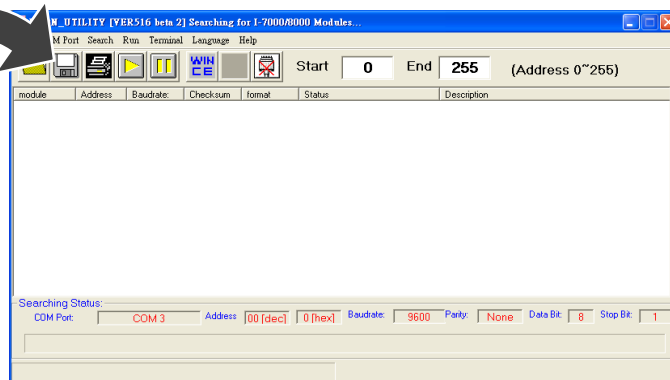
N_UTILITY [VER516 beta 2] Searching for I-7000/8000 Modules...

M Port Search Run Terminal Language Help

WIN CE

Start 0 End 255 (Address 0~255)

| module | Address | Baudrate: | Checksum | format | Status | Description |
|---|---|---|---|---|---|---|

Searching Status:

COM Port: COM 3 Address 00 [dec] 0 [hex] Baudrate: 9600 Parity: None Data Bit: 8 Stop Bit: 1